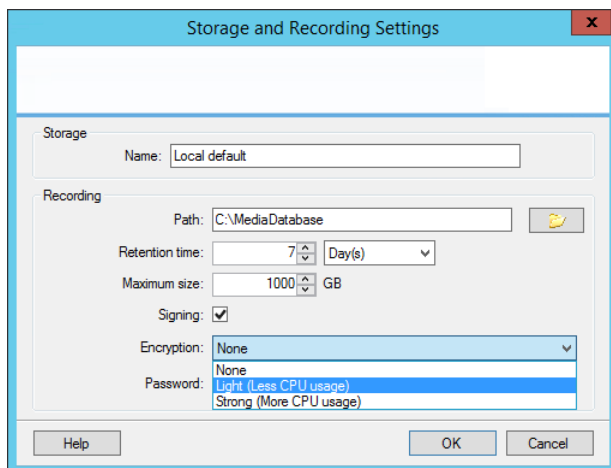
Storage and Recording Settings

Storage

Name: Local default

Recording

Path: C:\MediaDatabase

Retention time: 7 Day(s)

Maximum size: 1000 GB

Signing: ✓

Encryption: None

Password:

None
Light (Less CPU usage)
Strong (More CPU usage)

Help

OK

Cancel